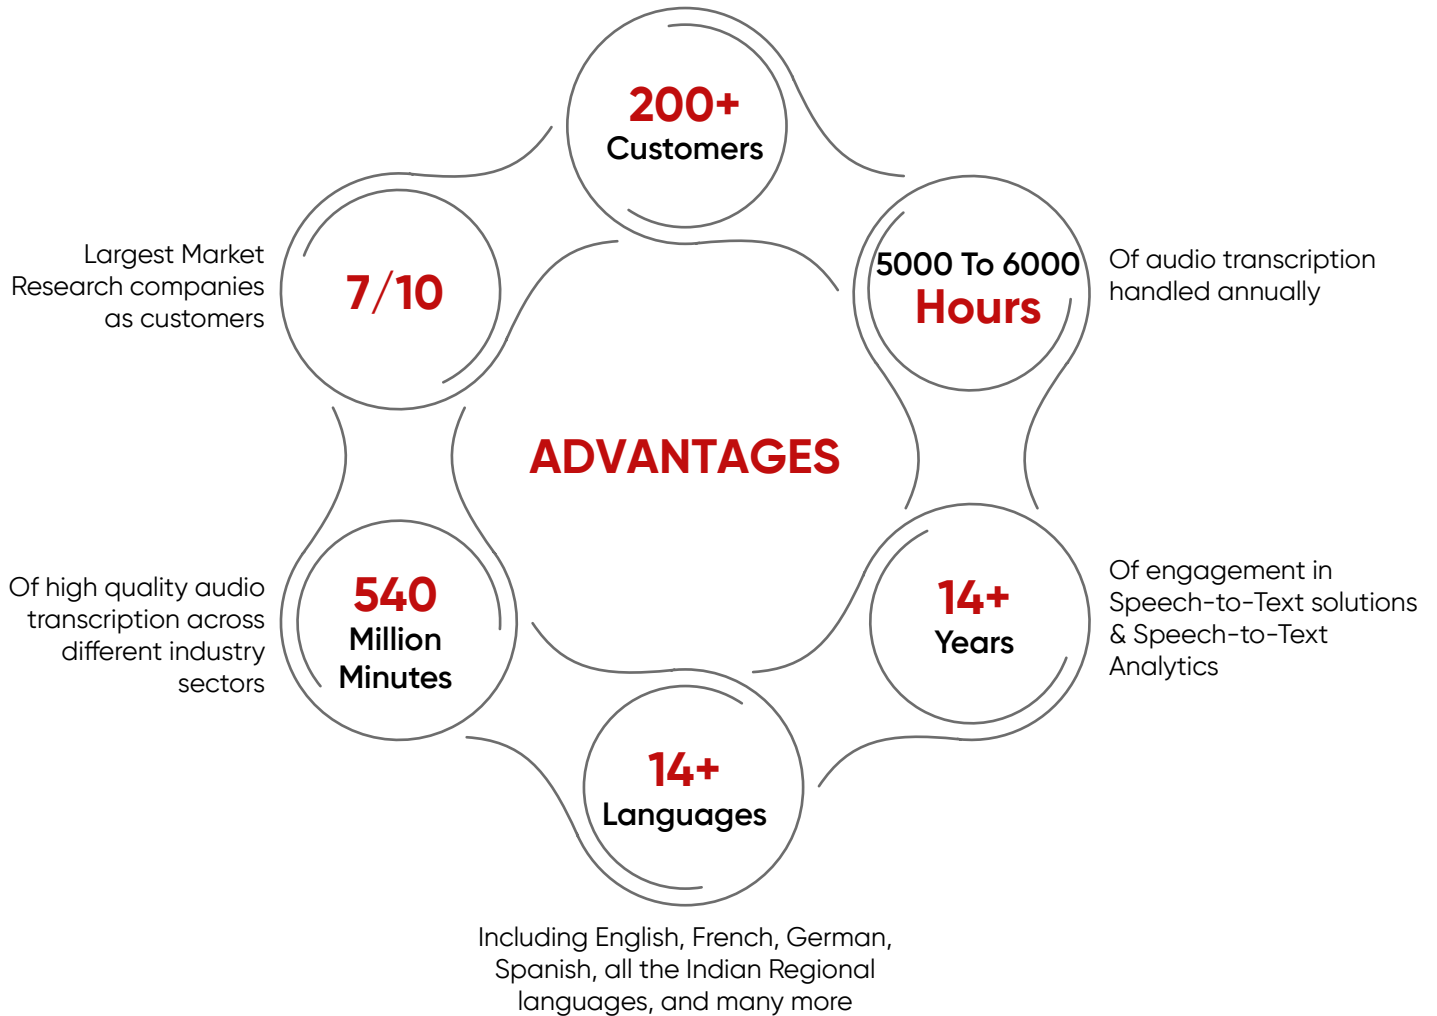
200+
Customers

Largest Market Research companies as customers

7/10

5000 To 6000
Hours

Of audio transcription handled annually

ADVANTAGES

Of high quality audio transcription across different industry sectors

540
Million
Minutes

14+
Years

Of engagement in Speech-to-Text solutions & Speech-to-Text Analytics

14+
Languages

Including English, French, German, Spanish, all the Indian Regional languages, and many more